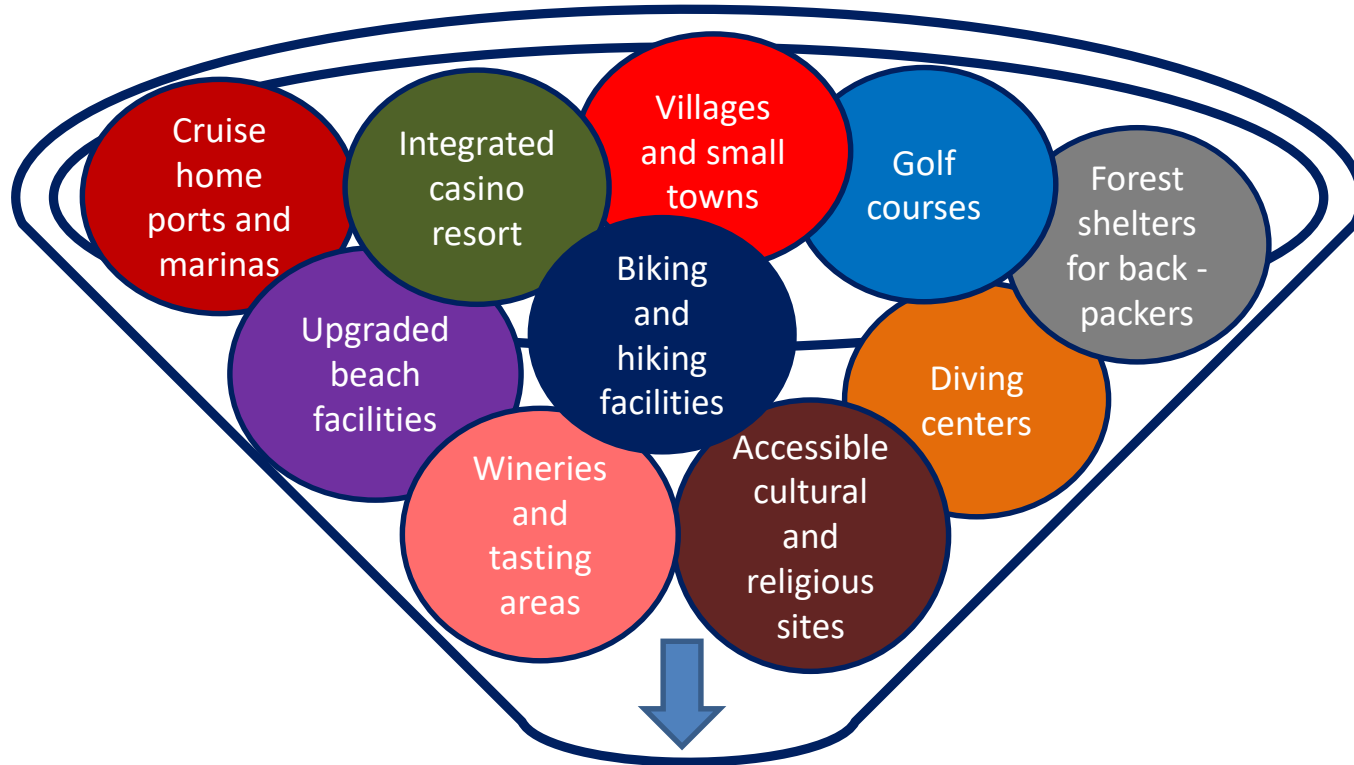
Cruise home ports and marinas

Integrated casino resort

Villages and small towns

Golf courses

Forest shelters for back - packers

Upgraded beach facilities

Biking and hiking facilities

Diving centers

Wineries and tasting areas

Accessible cultural and religious sites